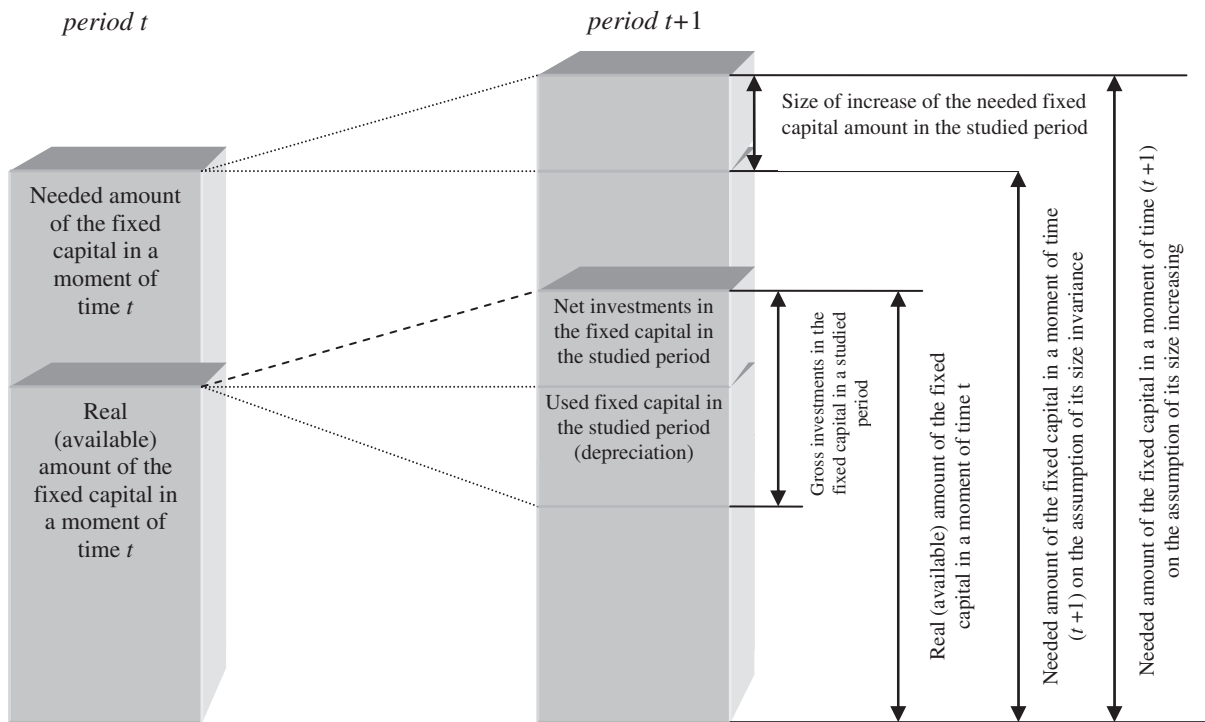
*period t*

*period t*+1

Needed amount of the fixed capital in a moment of time *t*

Real (available) amount of the fixed capital in a moment of time *t*

Size of increase of the needed fixed capital amount in the studied period

Net investments in the fixed capital in the studied period

Used fixed capital in the studied period (depreciation)

Gross investments in the fixed capital in a studied period

Real (available) amount of the fixed capital in a moment of time t

Needed amount of the fixed capital in a moment of time (*t* +1) on the assumption of its size invariance

Needed amount of the fixed capital in a moment of time (*t* +1) on the assumption of its size increasing